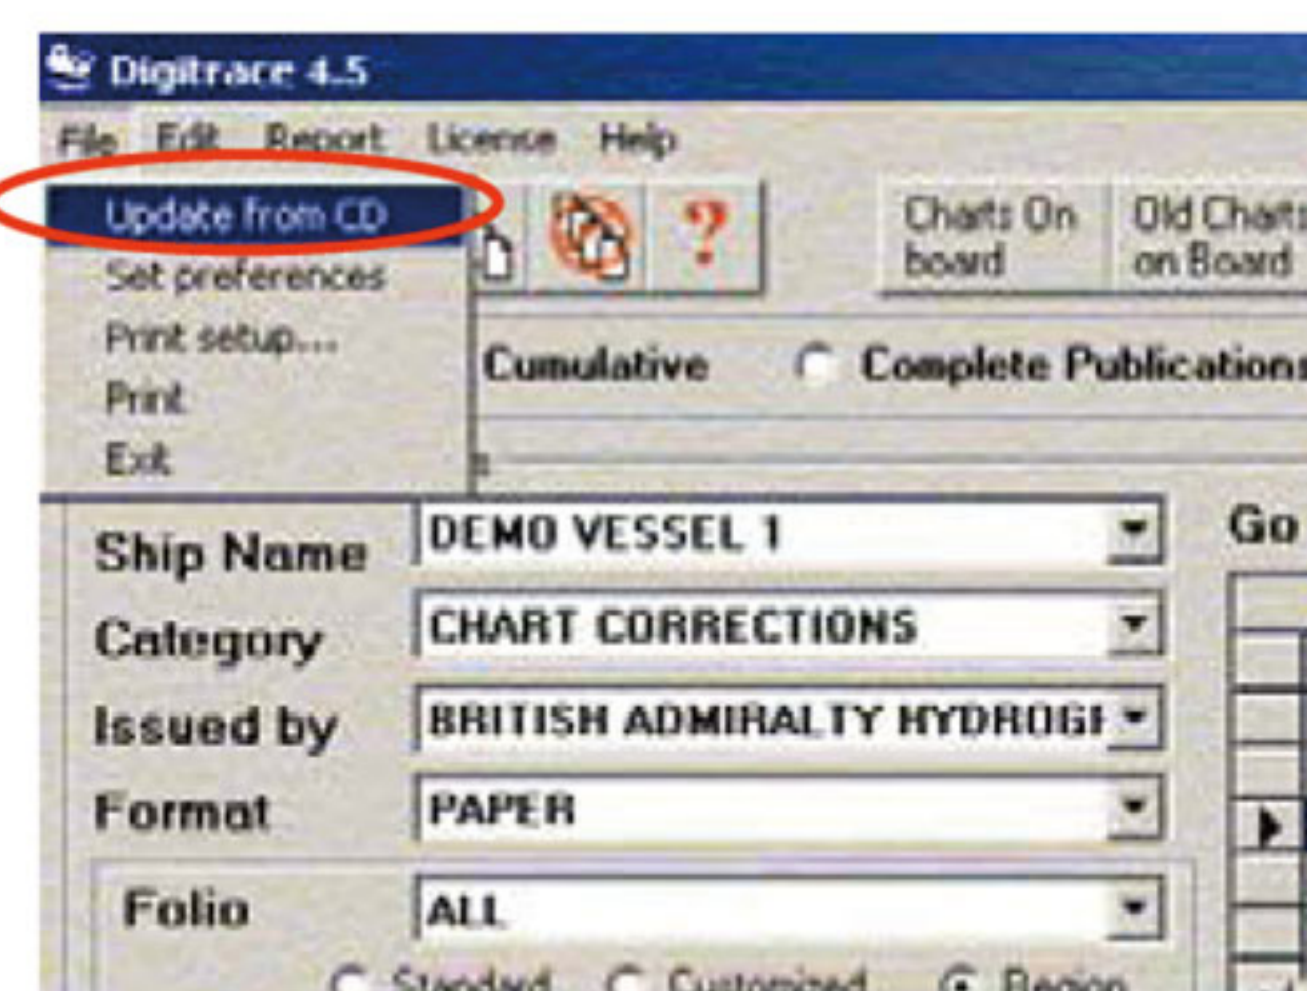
Digitrace 4.5

File Edit Report License Help

Update from CD
Set preferences
Print setup...
Print
Exit

?

Charts On board

Old Charts on Board

Cumulative

Complete Publications

Ship Name DEMO VESSEL 1

Category CHART CORRECTIONS

Issued by BRITISH ADMIRALTY HYDROGI

Format PAPER

Folio ALL

Go

Standard Customized Region